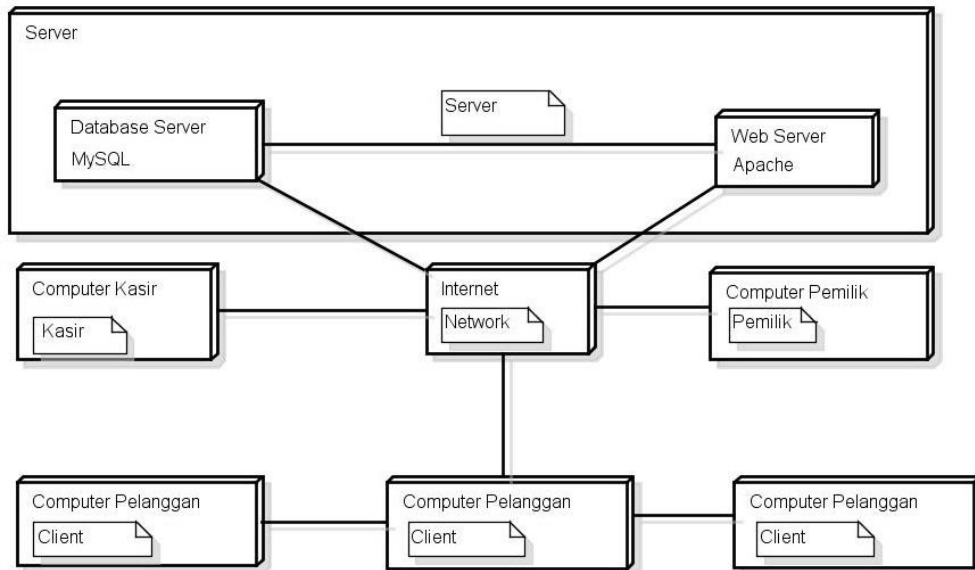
Server

Database Server
MySQL

Server

Web Server
Apache

Computer Kasir
Kasir

Internet
Network

Computer Pemilik
Pemilik

Computer Pelanggan
Client

Computer Pelanggan
Client

Computer Pelanggan
Client